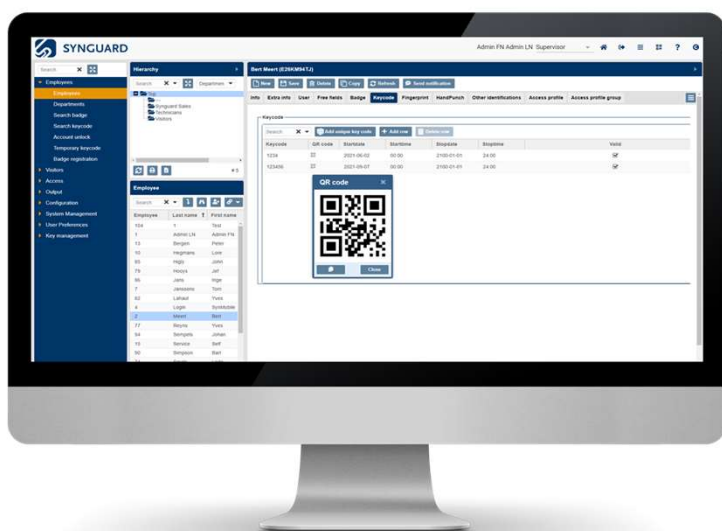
SYNGUARD

Admin FN Admin LN Supervisor

Search

Employees
Employees
Departments
Search badge
Search keycode
Account unlock
Temporary keycode
Badge registration
Visitors
Access
Output
Configuration
System Management
User Preferences
Key management

Hierarchy

Search Departmen

Top
Synguard Sales
Technicians
Visitors

Employee

Search

| Employee | Last name | First name |
|---|---|---|
| 104 | Y | Test |
| 1 | Admin LN | Admin FN |
| 13 | Bergen | Peter |
| 12 | Hegmans | Lore |
| 63 | Higly | John |
| 79 | Hooys | Jef |
| 56 | Jans | Inge |
| 7 | Janssens | Tom |
| 62 | Lahaut | Yves |
| 4 | Login | Symbfobile |
| 2 | Meert | Bert |
| 77 | Beyns | Yves |
| 64 | Sempels | Johan |
| 15 | Service | Beff |
| 50 | Simpson | Bart |

Bert Meert (E26KM94TJ)

New Save Delete Copy Refresh Send notification

Info Extra info User Free fields Badge Keycode Fingerprint HandPunch Other identifications Access profile Access profile group

Keycode

Search Add unique key code Add row Delete row

| Keycode | QR code | Startdate | Starttime | Stopdate | Stoptime | Valid |
|---|---|---|---|---|---|---|
| 1234 | | 2021-06-02 | 00:00 | 2100-01-01 | 24:00 | ☑ |
| 123456 | | 2021-06-07 | 00:00 | 2100-01-01 | 24:00 | ☑ |

QR code

Close